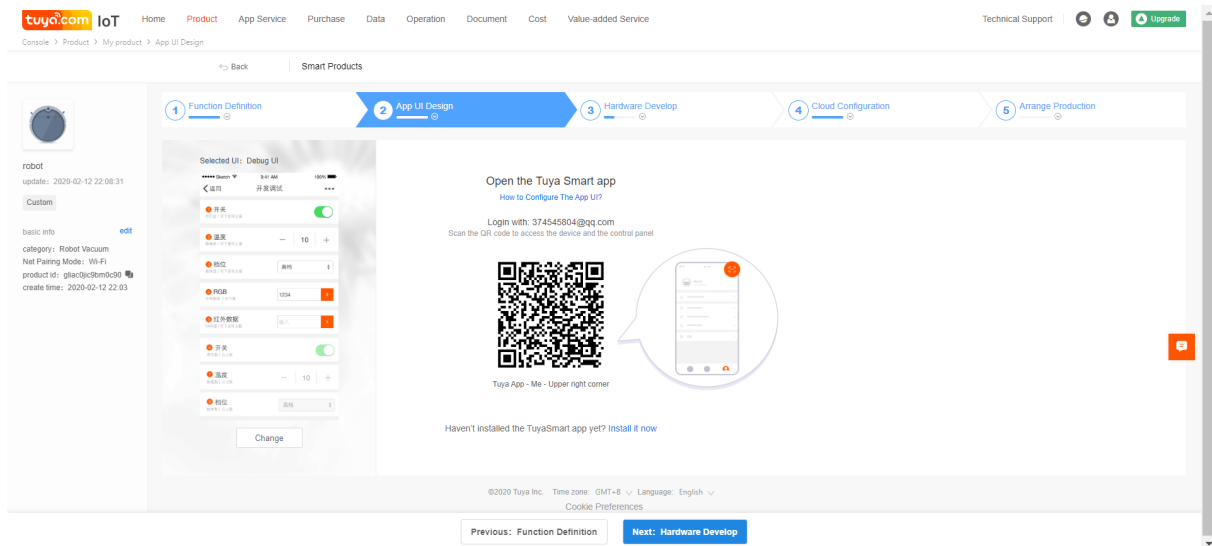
tuya.com IoT Home Product App Service Purchase Data Operation Document Cost Value-added Service Technical Support Upgrade

Console > Product > My product > App UI Design

Back Smart Products

1 Function Definition
2 App UI Design
3 Hardware Develop
4 Cloud Configuration
5 Arrange Production

robot
update: 2020-02-12 22:08:31
Custom

basic info edit
category: Robot Vacuum
Net Pairing Mode: Wi-Fi
product id: gliac0jic9bm0c90
create time: 2020-02-12 22:03

Selected UI: Debug UI
返回 开发调试
开关
温度 10
档位 高档
RGB 1234
红外数据
开关
温度 10
档位 高档

Change

Open the Tuya Smart app
How to Configure The App UI?

Login with: 374545804@qq.com
Scan the QR code to access the device and the control panel

Tuya App - Me - Upper right corner

Haven't installed the TuyaSmart app yet? Install it now

©2020 Tuya Inc. Time zone: GMT+8 Language: English
Cookie Preferences

Previous: Function Definition Next: Hardware Develop